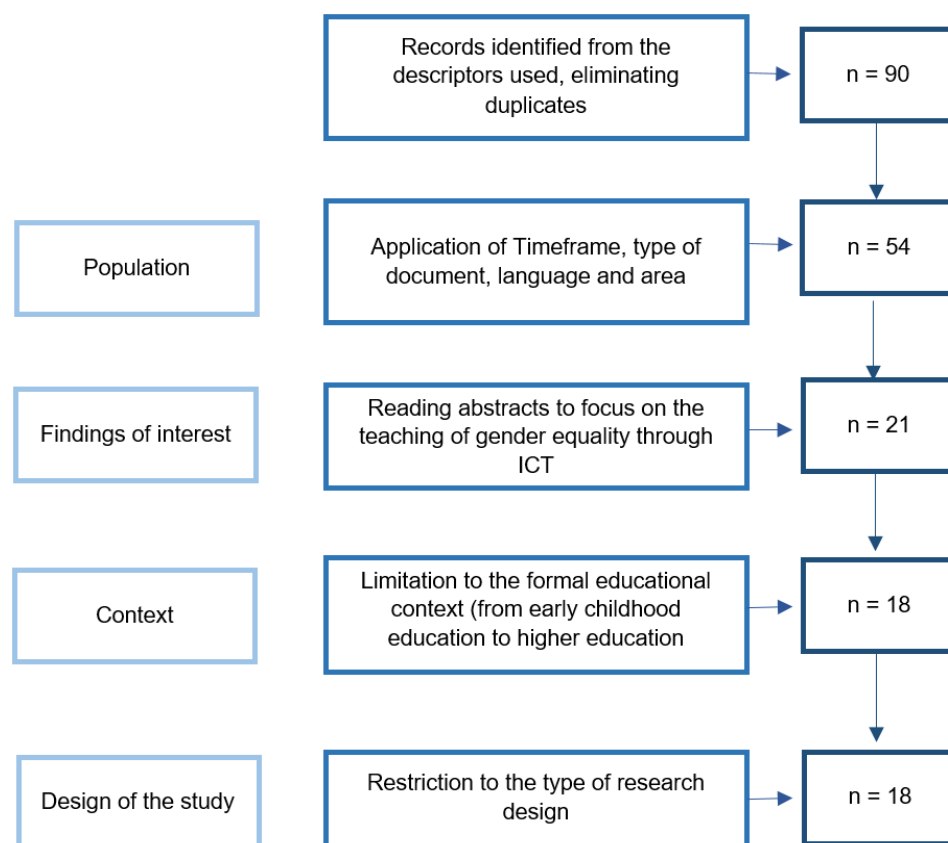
Records identified from the descriptors used, eliminating duplicates

n = 90

Population

Application of Timeframe, type of document, language and area

n = 54

Findings of interest

Reading abstracts to focus on the teaching of gender equality through ICT

n = 21

Context

Limitation to the formal educational context (from early childhood education to higher education

n = 18

Design of the study

Restriction to the type of research design

n = 18